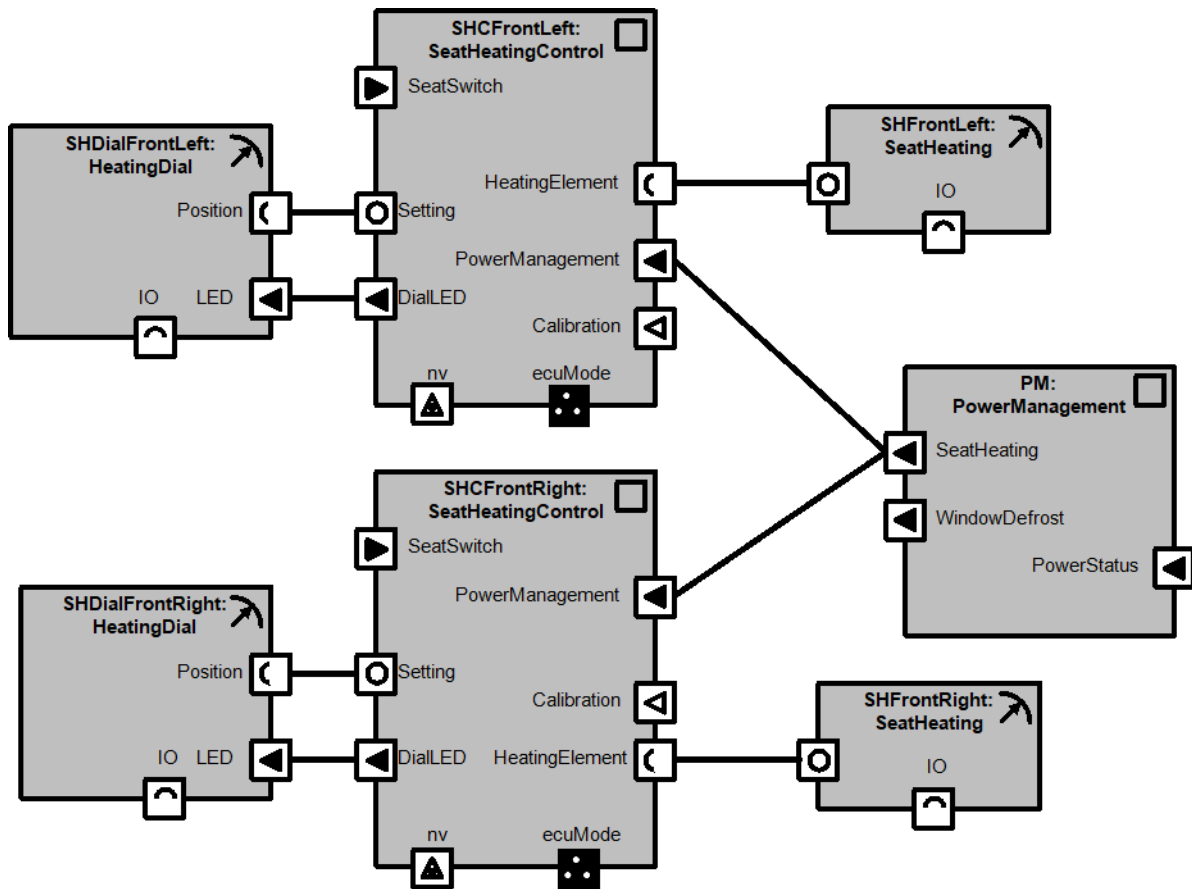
SHCFrontLeft:
SeatHeatingControl

SeatSwitch

SHDialFrontLeft:
HeatingDial

Position

Setting

HeatingElement

SHFrontLeft:
SeatHeating

IO

PowerManagement

IO

LED

DialLED

Calibration

nv

ecuMode

PM:
PowerManagement

SeatHeating

SHCFrontRight:
SeatHeatingControl

WindowDefrost

SeatSwitch

PowerStatus

PowerManagement

SHDialFrontRight:
HeatingDial

Position

Setting

Calibration

SHFrontRight:
SeatHeating

IO

LED

DialLED

HeatingElement

IO

nv

ecuMode